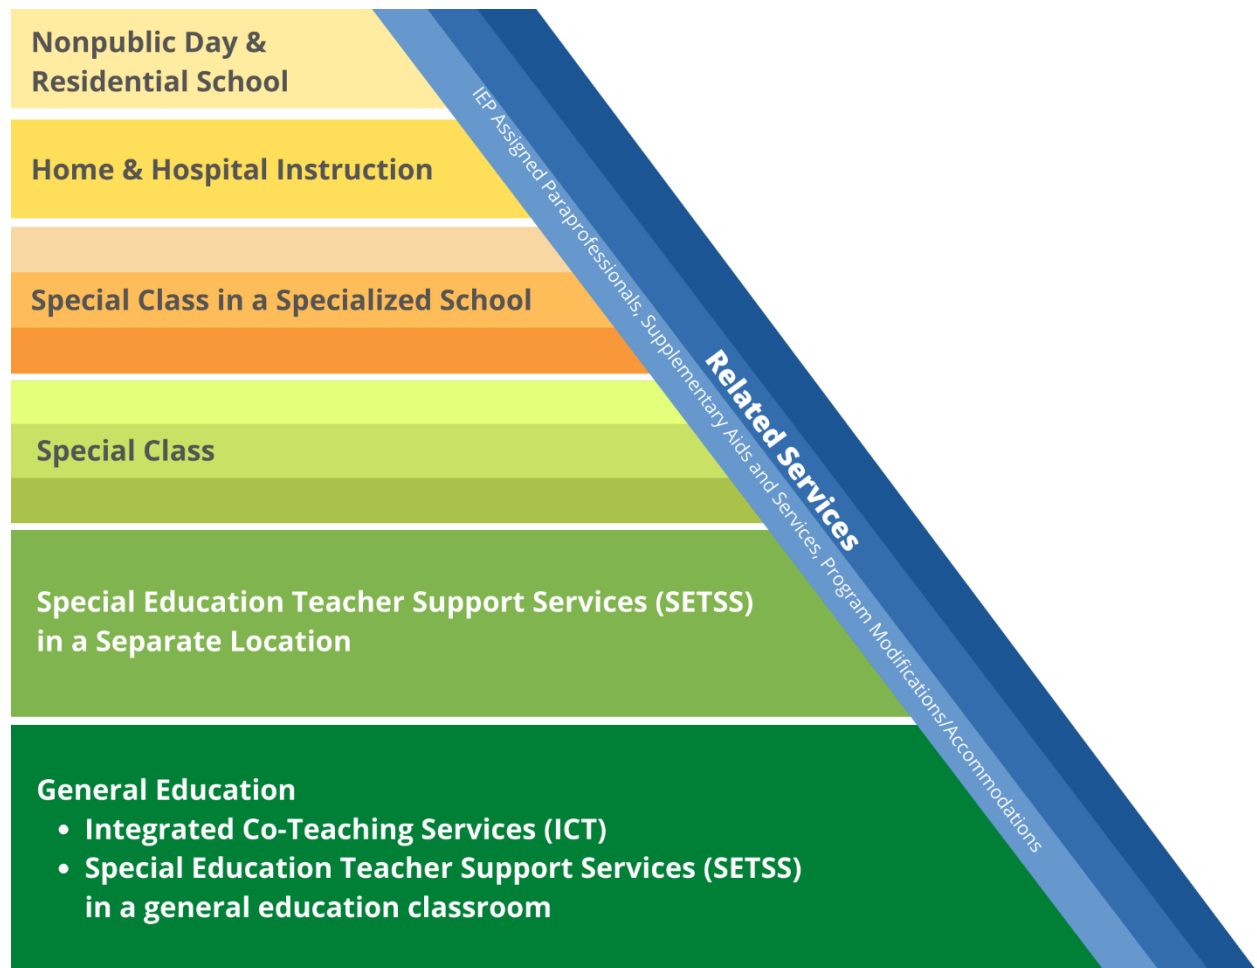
Nonpublic Day & Residential School

Home & Hospital Instruction

Special Class in a Specialized School

Special Class

Special Education Teacher Support Services (SETSS) in a Separate Location

General Education
• Integrated Co-Teaching Services (ICT)
• Special Education Teacher Support Services (SETSS) in a general education classroom

IEP Assigned Paraprofessionals, Supplementary Aids and Services, Program Modifications/Accommodations

Related Services